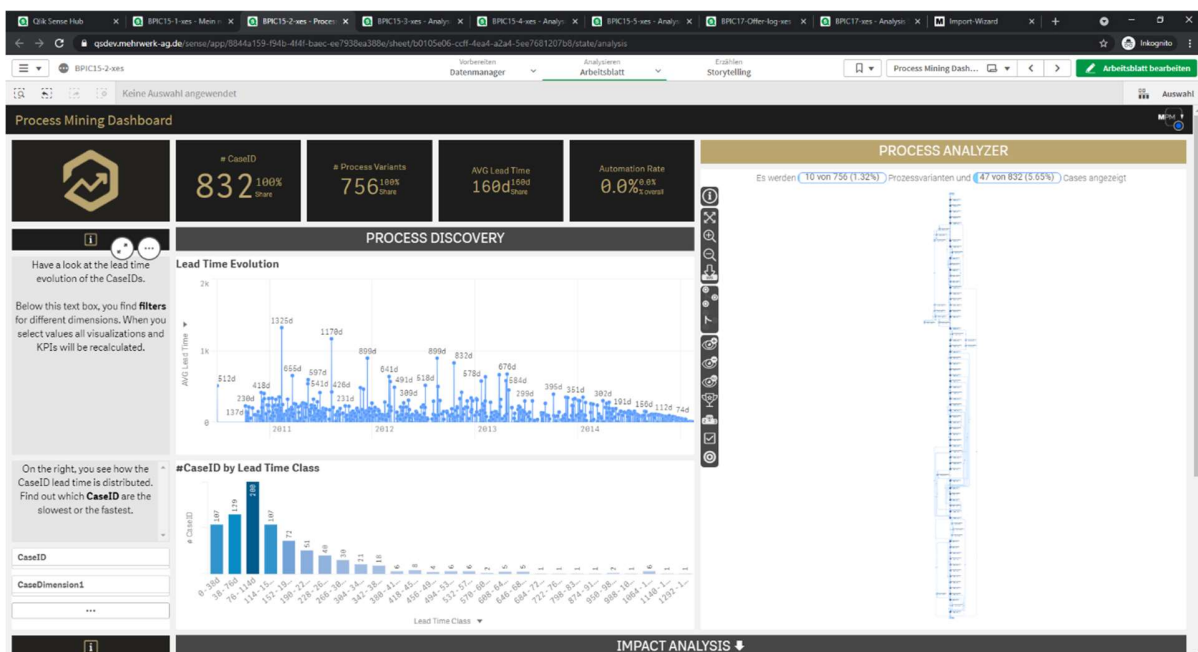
Qlik Sense Hub | BPIC15-1-xes - Mein | BPIC15-2-xes - Process | BPIC15-3-xes - Analys | BPIC15-4-xes - Analys | BPIC15-5-xes - Analys | BPIC17-Offer-log-xes | BPIC17-xes - Analysis | Import-Wizard

qsdev.mehrwerk-ag.de/sense/app/8844a159-f94b-4f4f-baec-ee7938ea388e/sheet/b0105e06-ccff-4ea4-a2a4-5ee7681207b8/state/analysis

Inkognito

BPIC15-2-xes

Vorbereiten Datenmanager | Analysieren Arbeitsblatt | Erzählen Storytelling

Process Mining Dash... | Arbeitsblatt bearbeiten

Keine Auswahl angewendet

Auswahl

Process Mining Dashboard

MPM

# CaseID
832 100% Share

# Process Variants
756 100% Share

AVG Lead Time
160d 160d Share

Automation Rate
0.0% 0.0% overall

PROCESS ANALYZER

Es werden 10 von 756 (1.32%) Prozessvarianten und 47 von 832 (5.65%) Cases angezeigt

Have a look at the lead time evolution of the CaseIDs.

Below this text box, you find **filters** for different dimensions. When you select values all visualizations and KPIs will be recalculated.

PROCESS DISCOVERY

Lead Time Evolution

2k
1k
0
AVG Lead Time

512d 230d 137d 418d 1325d 865d 597d 541d 426d 231d 1170d 899d 641d 491d 309d 518d 899d 832d 578d 676d 684d 299d 395d 351d 302d 191d 156d 112d 74d

2011 2012 2013 2014

On the right, you see how the CaseID lead time is distributed. Find out which **CaseID** are the slowest or the fastest.

#CaseID by Lead Time Class

107 129 200 107 72 51 40 30 21 18 6 6 6 5 2 5 6 2 2 6

# CaseID

0-38d 38-76d 76-114d 114-15... 152-19... 190-22... 228-26... 266-30... 304-34... 342-38... 380-41... 418-45... 456-49... 494-53... 532-57... 570-60... 608-64... 646-68... 684-72... 722-76... 798-83... 874-91... 950-98... 1064-1... 1140-1... 1292-1...

Lead Time Class

CaseID
CaseDimension1
...

IMPACT ANALYSIS